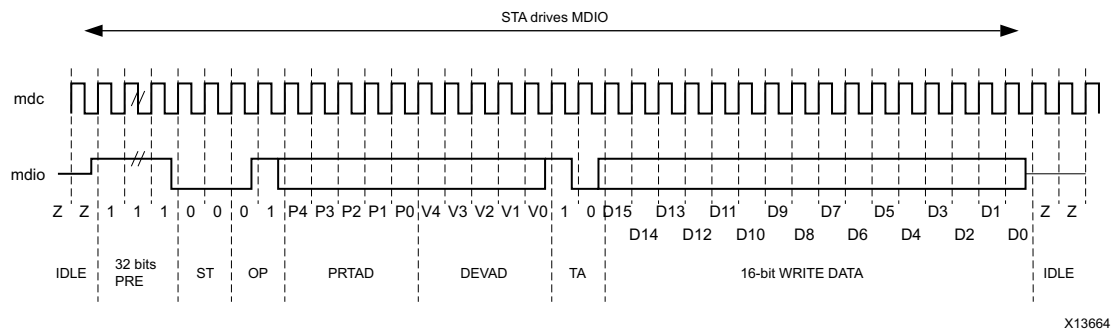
STA drives MDIO

mdc

mdio

Z Z 1 1 1 0 0 0 1 P4 P3 P2 P1 P0 V4 V3 V2 V1 V0 1 0 D15 D13 D11 D9 D7 D5 D3 D1 Z Z

D14 D12 D10 D8 D6 D4 D2 D0

IDLE 32 bits PRE ST OP PRTAD DEVAD TA 16-bit WRITE DATA IDLE

X13664